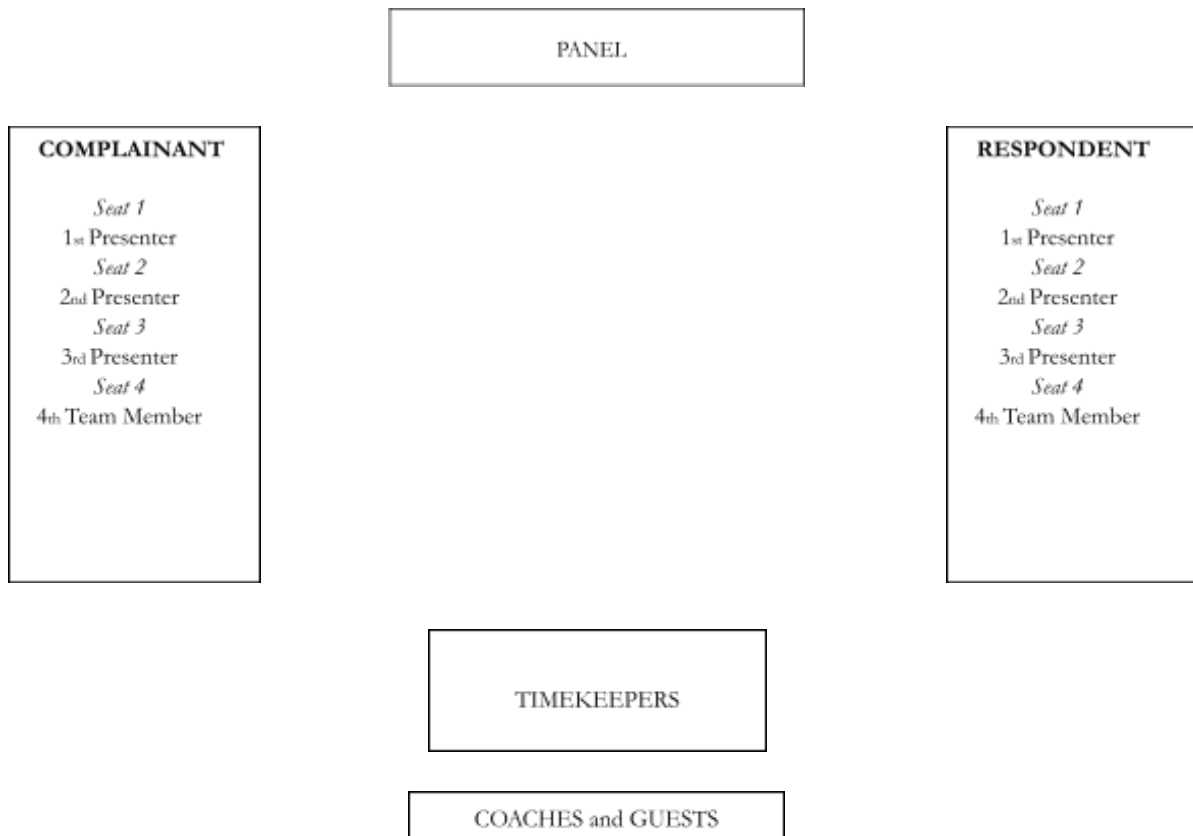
PANEL

COMPLAINANT

*Seat 1*
1st Presenter
*Seat 2*
2nd Presenter
*Seat 3*
3rd Presenter
*Seat 4*
4th Team Member

RESPONDENT

*Seat 1*
1st Presenter
*Seat 2*
2nd Presenter
*Seat 3*
3rd Presenter
*Seat 4*
4th Team Member

TIMEKEEPERS

COACHES and GUESTS